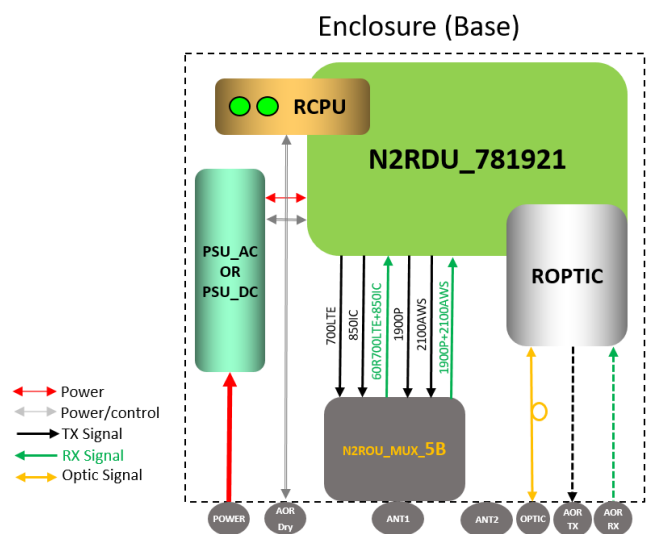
Enclosure (Base)

RCPU

N2RDU_781921

PSU_AC
OR
PSU_DC

ROPTIC

700LTE
850IC
60R700LTE+850IC
1900P
2100AWS
1900P+2100AWS

N2ROU_MUX_5B

Power
Power/control
TX Signal
RX Signal
Optic Signal

POWER
AOR Dry
ANT1
ANT2
OPTIC
AOR TX
AOR RX